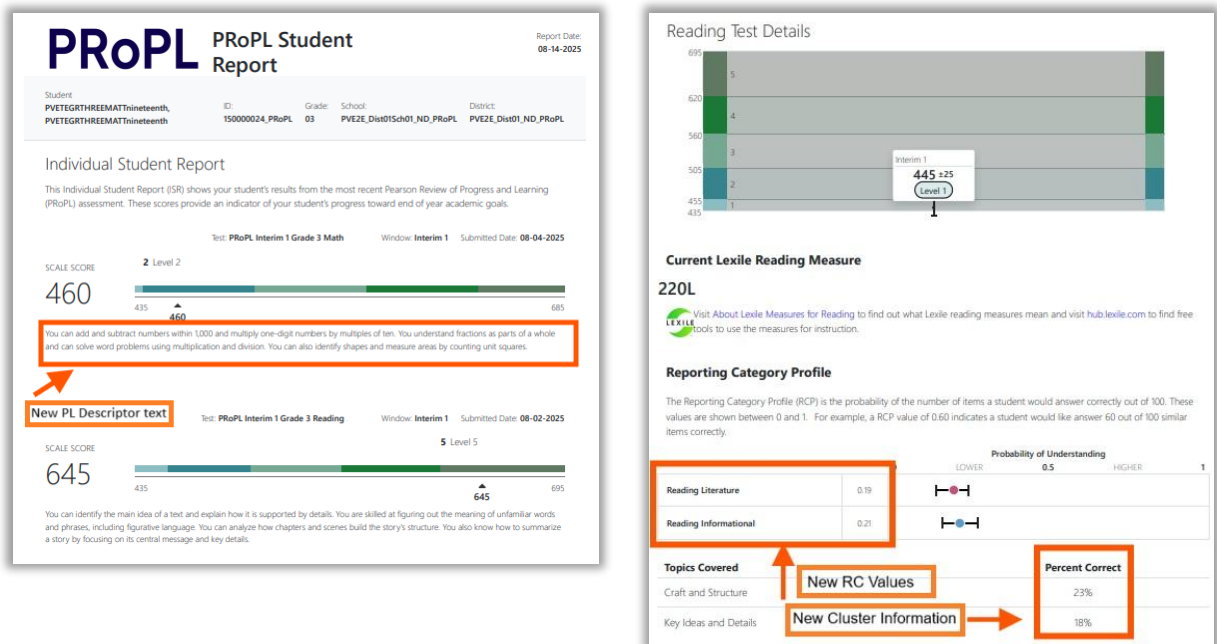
PRoPL PRoPL Student Report

Report Date: 08-14-2025

Student PVETEGRTHREEMATTnineteenth, PVETEGRTHREEMATTnineteenth

ID: 150000024_PRoPL

Grade: 03

School: PVE2E_Dist01Sch01_ND_PRoPL

District: PVE2E_Dist01_ND_PRoPL

Individual Student Report

This Individual Student Report (ISR) shows your student's results from the most recent Pearson Review of Progress and Learning (PRoPL) assessment. These scores provide an indicator of your student's progress toward end of year academic goals.

Test: PRoPL Interim 1 Grade 3 Math Window: Interim 1 Submitted Date: 08-04-2025

SCALE SCORE

460

2 Level 2

435 460 685

You can add and subtract numbers within 1,000 and multiply one-digit numbers by multiples of ten. You understand fractions as parts of a whole and can solve word problems using multiplication and division. You can also identify shapes and measure areas by counting unit squares.

New PL Descriptor text

Test: PRoPL Interim 1 Grade 3 Reading Window: Interim 1 Submitted Date: 08-02-2025

SCALE SCORE

645

5 Level 5

435 645 695

You can identify the main idea of a text and explain how it is supported by details. You are skilled at figuring out the meaning of unfamiliar words and phrases, including figurative language. You can analyze how chapters and scenes build the story's structure. You also know how to summarize a story by focusing on its central message and key details.

Reading Test Details

695 5
620 4
560 3
505 2
455 1
435

Interim 1
445 ±25
Level 1

Current Lexile Reading Measure

220L

LEXILE Visit About Lexile Measures for Reading to find out what Lexile reading measures mean and visit hub.lexile.com to find free tools to use the measures for instruction.

Reporting Category Profile

The Reporting Category Profile (RCP) is the probability of the number of items a student would answer correctly out of 100. These values are shown between 0 and 1. For example, a RCP value of 0.60 indicates a student would like answer 60 out of 100 similar items correctly.

Probability of Understanding

LOWER 0.5 HIGHER 1

| | | |
|---|---|---|
| Reading Literature | 0.19 | |
| Reading Informational | 0.21 | |

New RC Values

| Topics Covered | Percent Correct |
|---|---|
| Craft and Structure | 23% |
| Key Ideas and Details | 18% |

New Cluster Information